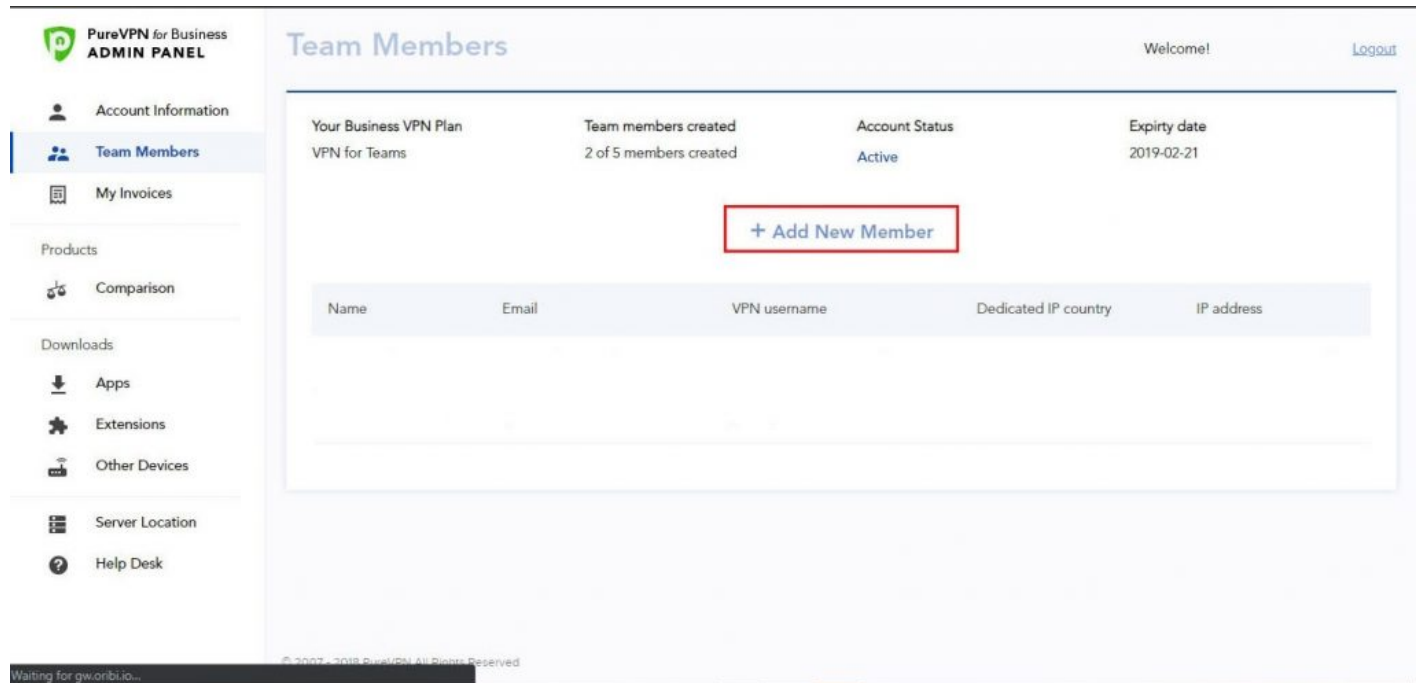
PureVPN for Business
ADMIN PANEL

Account Information
Team Members
My Invoices

Products
Comparison

Downloads
Apps
Extensions
Other Devices

Server Location
Help Desk

Team Members

Welcome!

Logout

| Your Business VPN Plan | Team members created | Account Status | Expiry date |
|---|---|---|---|
| VPN for Teams | 2 of 5 members created | Active | 2019-02-21 |

+ Add New Member

| Name | Email | VPN username | Dedicated IP country | IP address |
|---|---|---|---|---|

© 2007 - 2018 PureVPN All Rights Reserved

Waiting for gw.oribi.io...